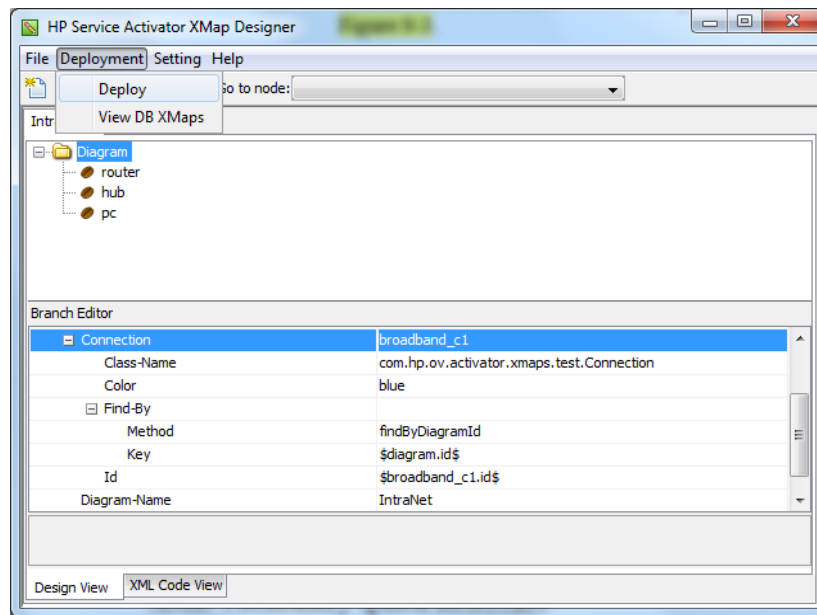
HP Service Activator XMap Designer

File Deployment Setting Help

Deploy

View DB XMaps

Go to node:

Intr

Diagram

router

hub

pc

Branch Editor

| | |
|---|---|
| Connection | broadband_c1 |
| Class-Name | com.hp.ov.activator.xmaps.test.Connection |
| Color | blue |
| Find-By | |
| Method | findByDiagramId |
| Key | $diagram.id$ |
| Id | $broadband_c1.id$ |
| Diagram-Name | IntraNet |

Design View XML Code View